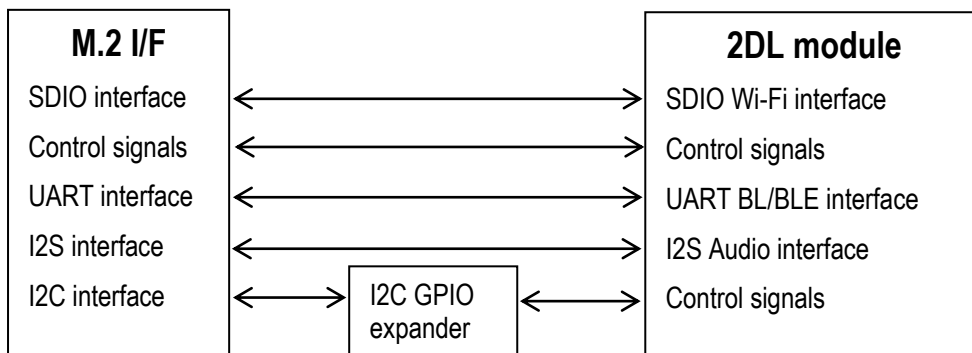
M.2 I/F

SDIO interface

Control signals

UART interface

I2S interface

I2C interface

I2C GPIO expander

2DL module

SDIO Wi-Fi interface

Control signals

UART BL/BLE interface

I2S Audio interface

Control signals